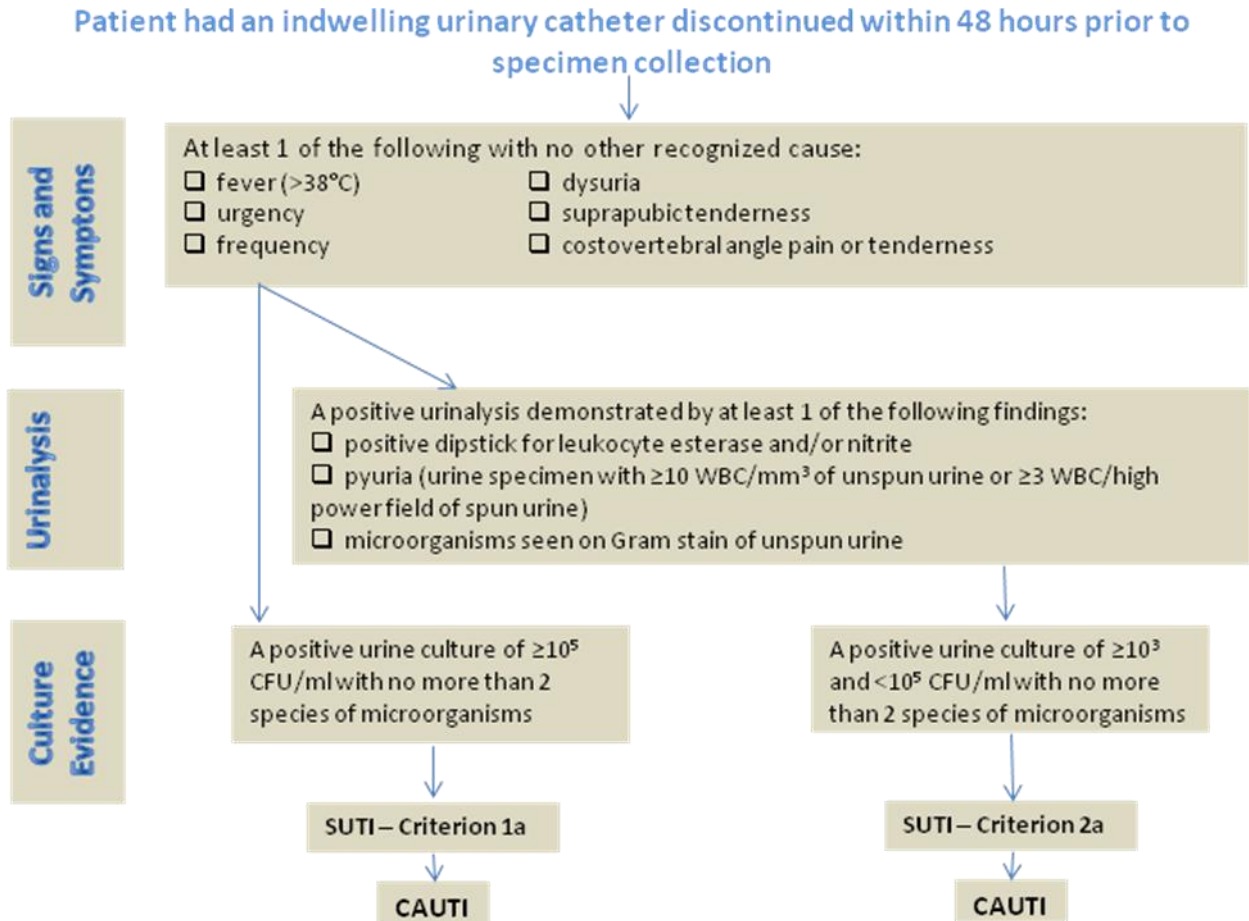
Patient had an indwelling urinary catheter discontinued within 48 hours prior to specimen collection

Signs and Symptons

At least 1 of the following with no other recognized cause:
❑ fever (>38°C)
❑ urgency
❑ frequency
❑ dysuria
❑ suprapubic tenderness
❑ costovertebral angle pain or tenderness

Urinalysis

A positive urinalysis demonstrated by at least 1 of the following findings:
❑ positive dipstick for leukocyte esterase and/or nitrite
❑ pyuria (urine specimen with ≥10 WBC/mm³ of unspun urine or ≥3 WBC/high power field of spun urine)
❑ microorganisms seen on Gram stain of unspun urine

Culture Evidence

A positive urine culture of $\geq 10^5$ CFU/ml with no more than 2 species of microorganisms

A positive urine culture of $\geq 10^3$ and $<10^5$ CFU/ml with no more than 2 species of microorganisms

SUTI – Criterion 1a

SUTI – Criterion 2a

CAUTI

CAUTI